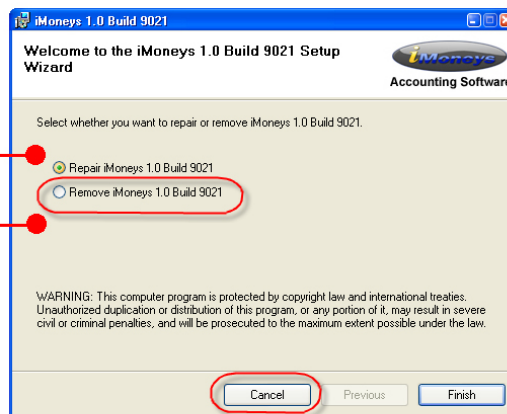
iMoneys 1.0 Build 9021

Welcome to the iMoneys 1.0 Build 9021 Setup Wizard

iMoneys

Accounting Softwar

Select whether you want to repair or remove iMoneys 1.0 Build 9021.

Repair iMoneys 1.0 Build 9021

Remove iMoneys 1.0 Build 9021

WARNING: This computer program is protected by copyright law and international treaties. Unauthorized duplication or distribution of this program, or any portion of it, may result in severe civil or criminal penalties, and will be prosecuted to the maximum extent possible under the law.

Cancel

Previous

Finish